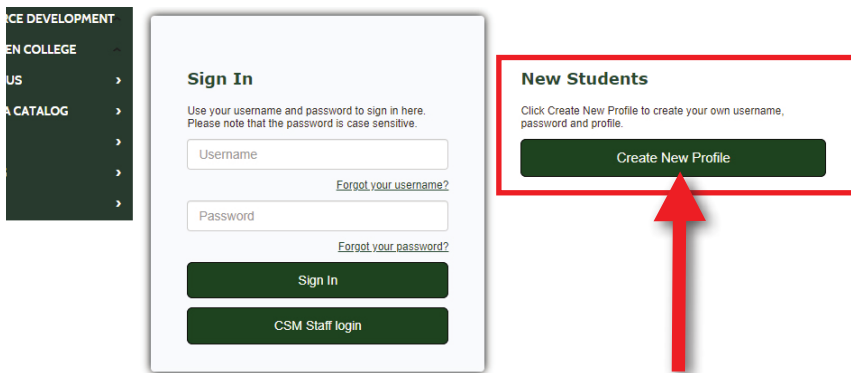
RCE DEVELOPMENT
EN COLLEGE
US
A CATALOG

Sign In

Use your username and password to sign in here. Please note that the password is case sensitive.

Username

Forgot your username?

Password

Forgot your password?

Sign In

CSM Staff login

New Students

Click Create New Profile to create your own username, password and profile.

Create New Profile